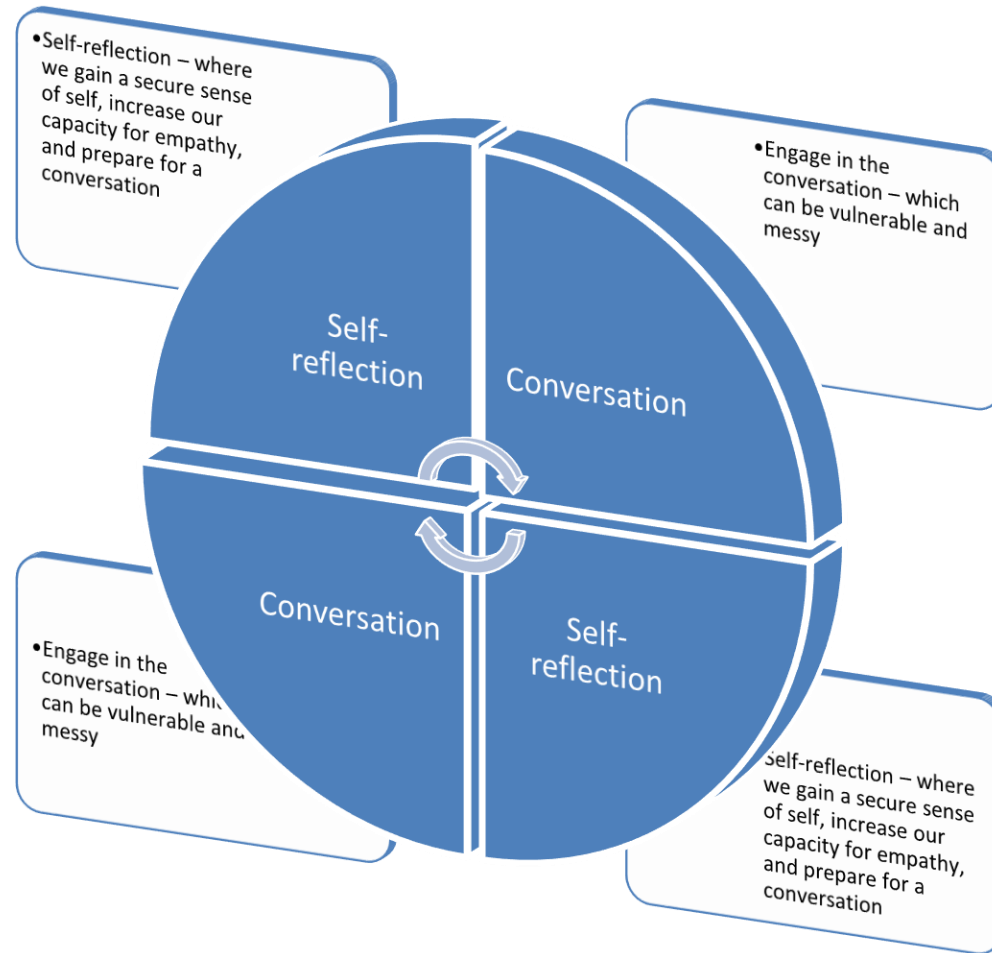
•Self-reflection – where we gain a secure sense of self, increase our capacity for empathy, and prepare for a conversation

•Engage in the conversation – which can be vulnerable and messy

Self-reflection

Conversation

Conversation

Self-reflection

•Engage in the conversation – whi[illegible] can be vulnerable an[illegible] messy

Self-reflection – where we gain a secure sense of self, increase our capacity for empathy, and prepare for a conversation